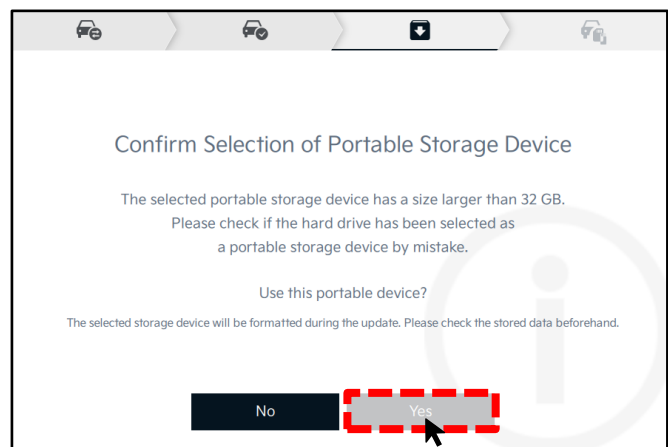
Confirm Selection of Portable Storage Device

The selected portable storage device has a size larger than 32 GB. Please check if the hard drive has been selected as a portable storage device by mistake.

Use this portable device?

The selected storage device will be formatted during the update. Please check the stored data beforehand.

No

Yes